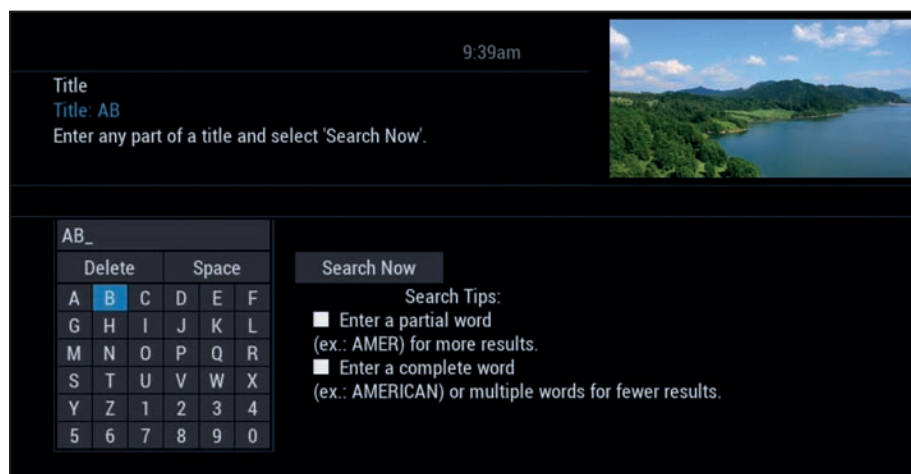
9:39am

Title
Title: AB
Enter any part of a title and select 'Search Now'.

AB_

| Delete | | | Space | | |
|---|---|---|---|---|---|
| A | B | C | D | E | F |
| G | H | I | J | K | L |
| M | N | O | P | Q | R |
| S | T | U | V | W | X |
| Y | Z | 1 | 2 | 3 | 4 |
| 5 | 6 | 7 | 8 | 9 | 0 |

Search Now

Search Tips:
Enter a partial word (ex.: AMER) for more results.
Enter a complete word (ex.: AMERICAN) or multiple words for fewer results.